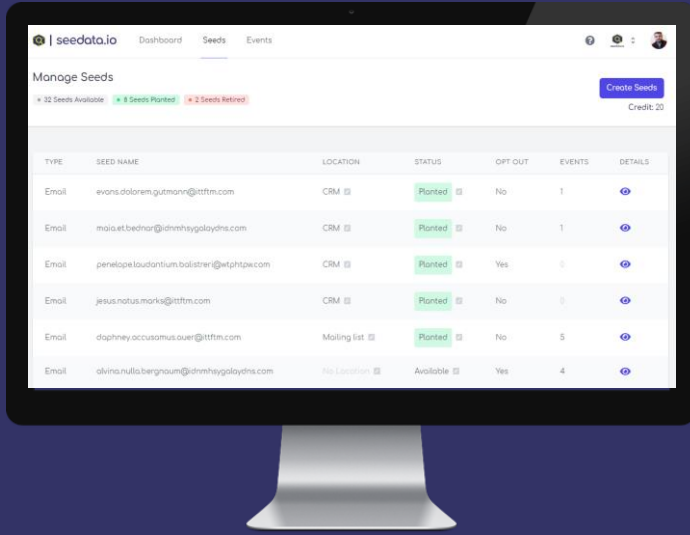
| seedata.io Dashboard Seeds Events

Manage Seeds

32 Seeds Available · 8 Seeds Planted · 2 Seeds Retired

Create Seeds

Credit: 20

| TYPE | SEED NAME | LOCATION | STATUS | OPT OUT | EVENTS | DETAILS |
|---|---|---|---|---|---|---|
| Email | evans.dolorem.gutmann@ittftm.com | CRM | Planted | No | 1 | |
| Email | maia.et.bednar@idnmhsygalaydns.com | CRM | Planted | No | 1 | |
| Email | penelope.laudantium.balistreri@wtphtpw.com | CRM | Planted | Yes | 0 | |
| Email | jesus.natus.marks@ittftm.com | CRM | Planted | No | 0 | |
| Email | daphney.accusamus.auer@ittftm.com | Mailing list | Planted | No | 5 | |
| Email | alvina.nulla.bergnaum@idnmhsygalaydns.com | No Location | Available | Yes | 4 | |